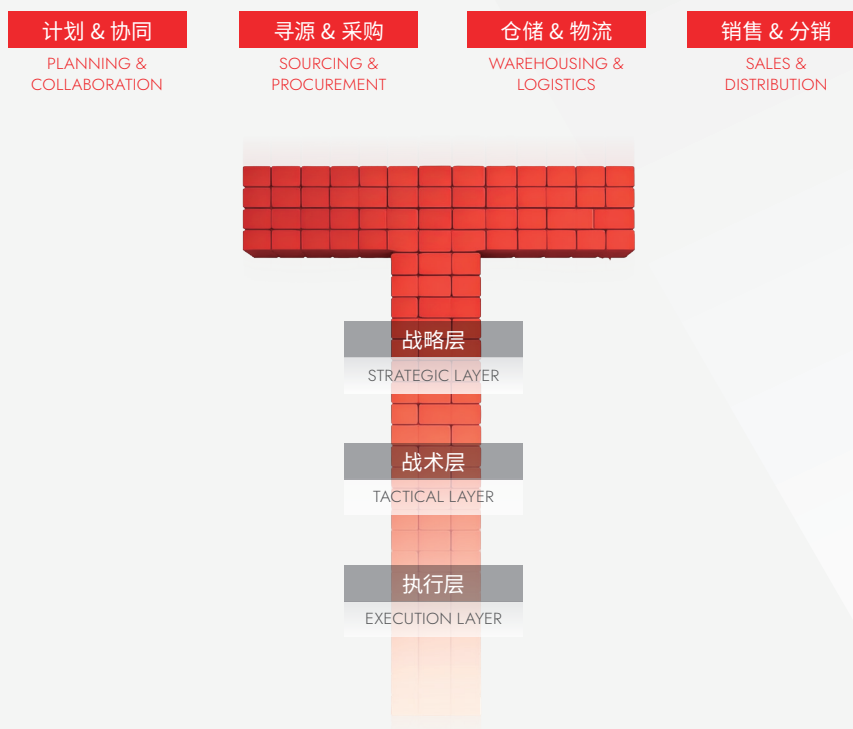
计划 & 协同
PLANNING & COLLABORATION

寻源 & 采购
SOURCING & PROCUREMENT

仓储 & 物流
WAREHOUSING & LOGISTICS

销售 & 分销
SALES & DISTRIBUTION

战略层
STRATEGIC LAYER

战术层
TACTICAL LAYER

执行层
EXECUTION LAYER